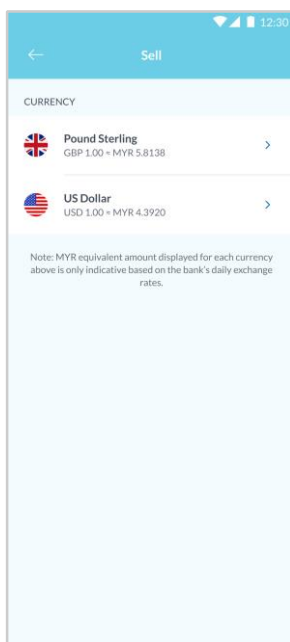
12:30

Sell

CURRENCY

Pound Sterling
GBP 1.00 = MYR 5.8138

US Dollar
USD 1.00 = MYR 4.3920

Note: MYR equivalent amount displayed for each currency above is only indicative based on the bank's daily exchange rates.